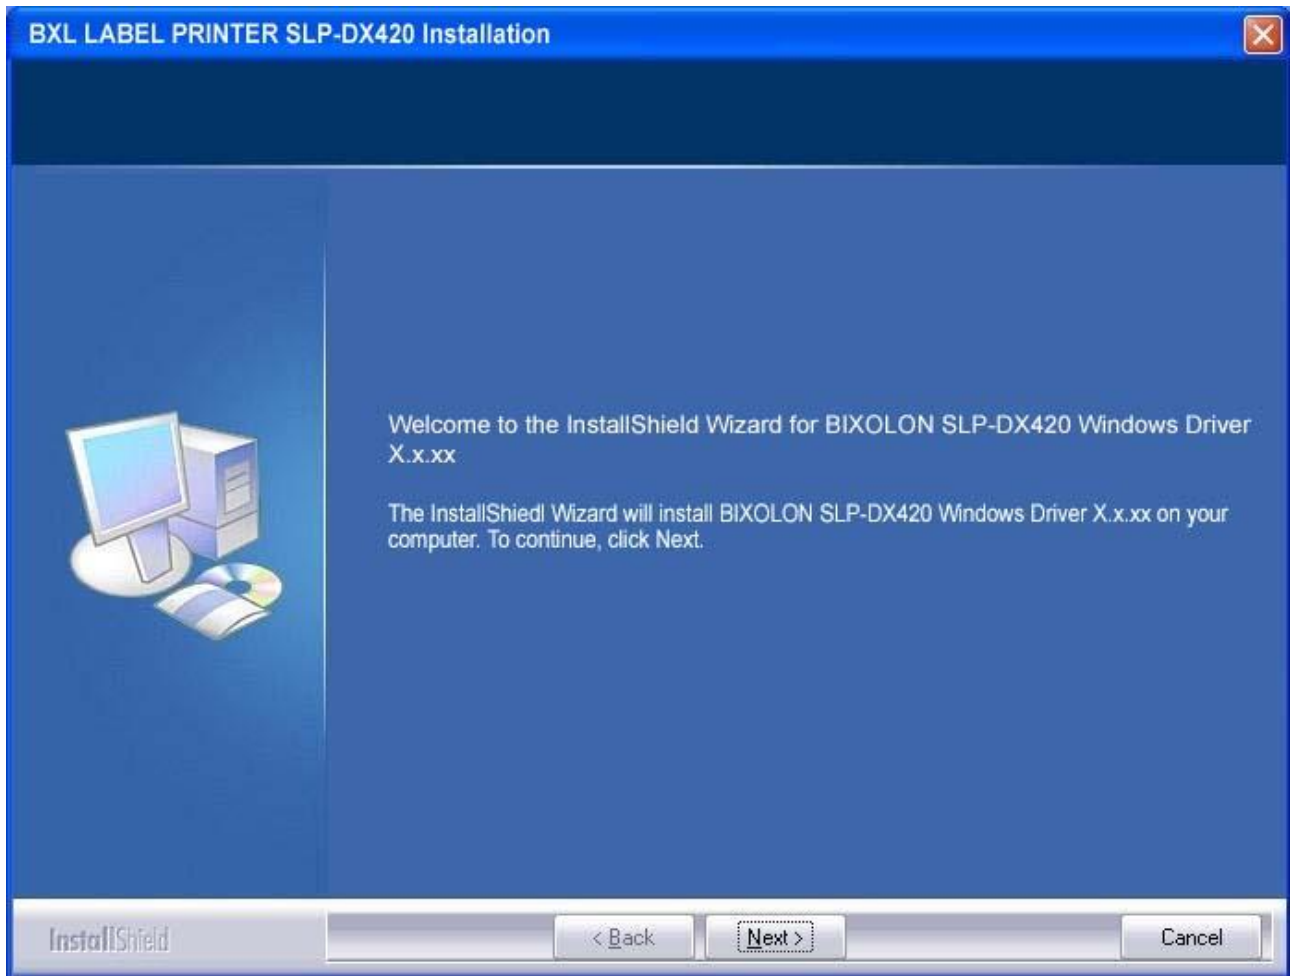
BXL LABEL PRINTER SLP-DX420 Installation

Welcome to the InstallShield Wizard for BIXOLON SLP-DX420 Windows Driver X.x.xx

The InstallShiedl Wizard will install BIXOLON SLP-DX420 Windows Driver X.x.xx on your computer. To continue, click Next.

InstallShield

< Back

Next >

Cancel